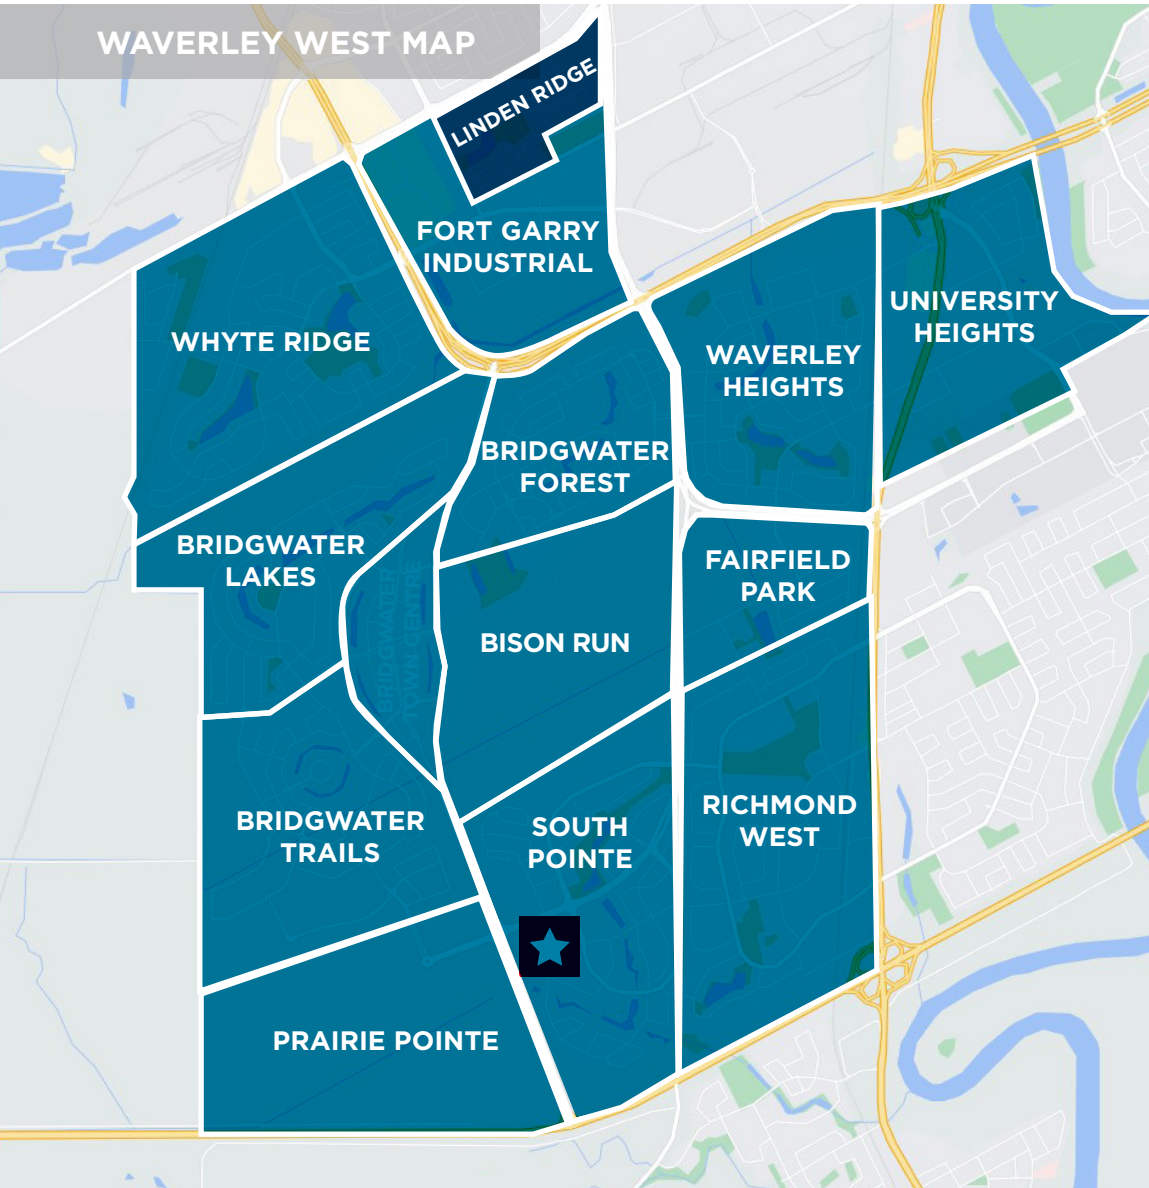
WAVERLEY WEST MAP

LINDEN RIDGE

FORT GARRY INDUSTRIAL

WHYTE RIDGE

UNIVERSITY HEIGHTS

WAVERLEY HEIGHTS

BRIDGWATER FOREST

BRIDGWATER LAKES

BRIDGWATER TOWN CENTRE

FAIRFIELD PARK

BISON RUN

RICHMOND WEST

BRIDGWATER TRAILS

SOUTH POINTE

PRAIRIE POINTE